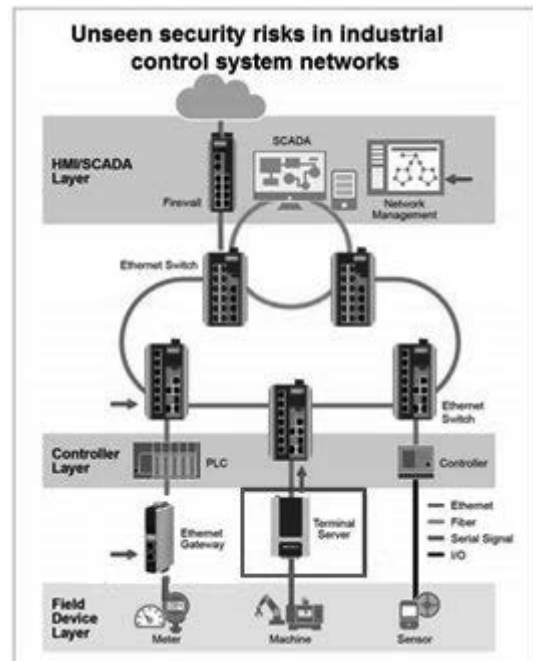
Unseen security risks in industrial control system networks

HMI/SCADA Layer

SCADA

Firewall

Network Management

Ethernet Switch

Ethernet Switch

Controller Layer

PLC

Controller

Ethernet Gateway

Terminal Server

Ethernet
Fiber
Serial Signal
I/O

Field Device Layer

Meter

Machine

Sensor